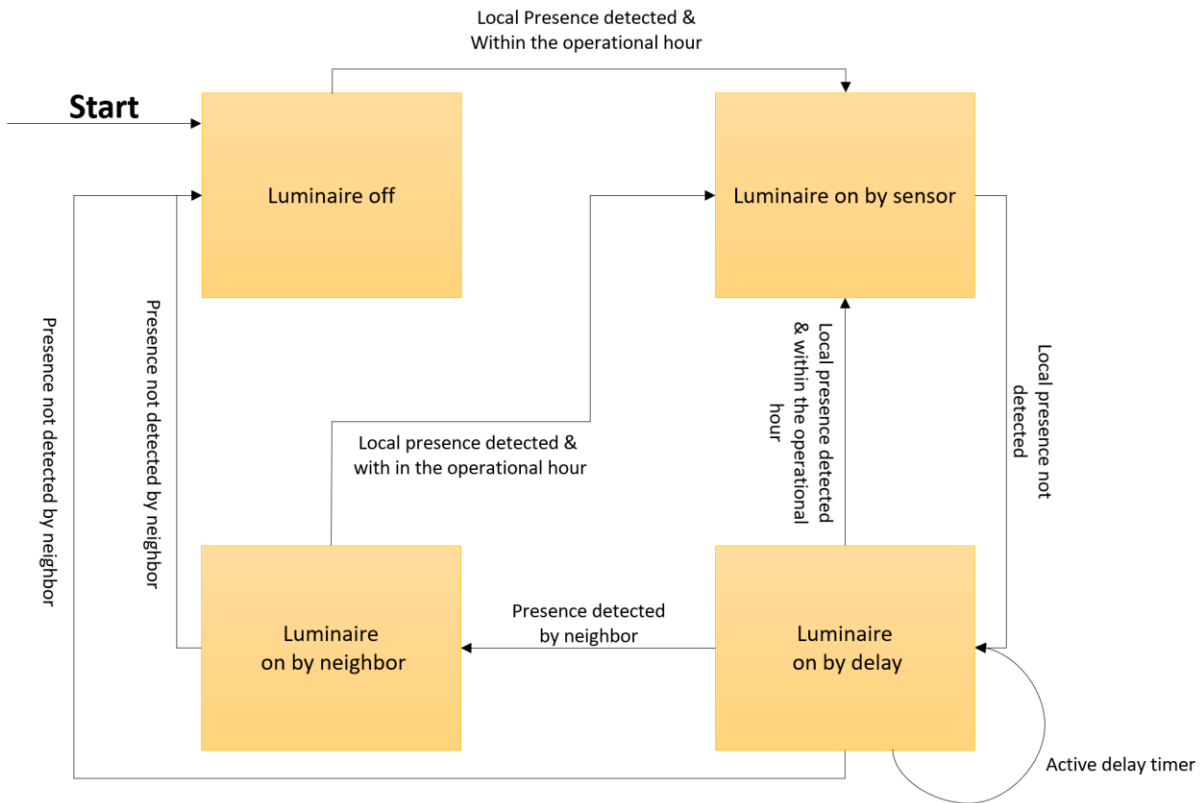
Local Presence detected & Within the operational hour

Start

Luminaire off

Luminaire on by sensor

Presence not detected by neighbor

Presence not detected by neighbor

Local presence detected & within the operational hour

Local presence not detected

Local presence detected & with in the operational hour

Luminaire on by neighbor

Presence detected by neighbor

Luminaire on by delay

Active delay timer